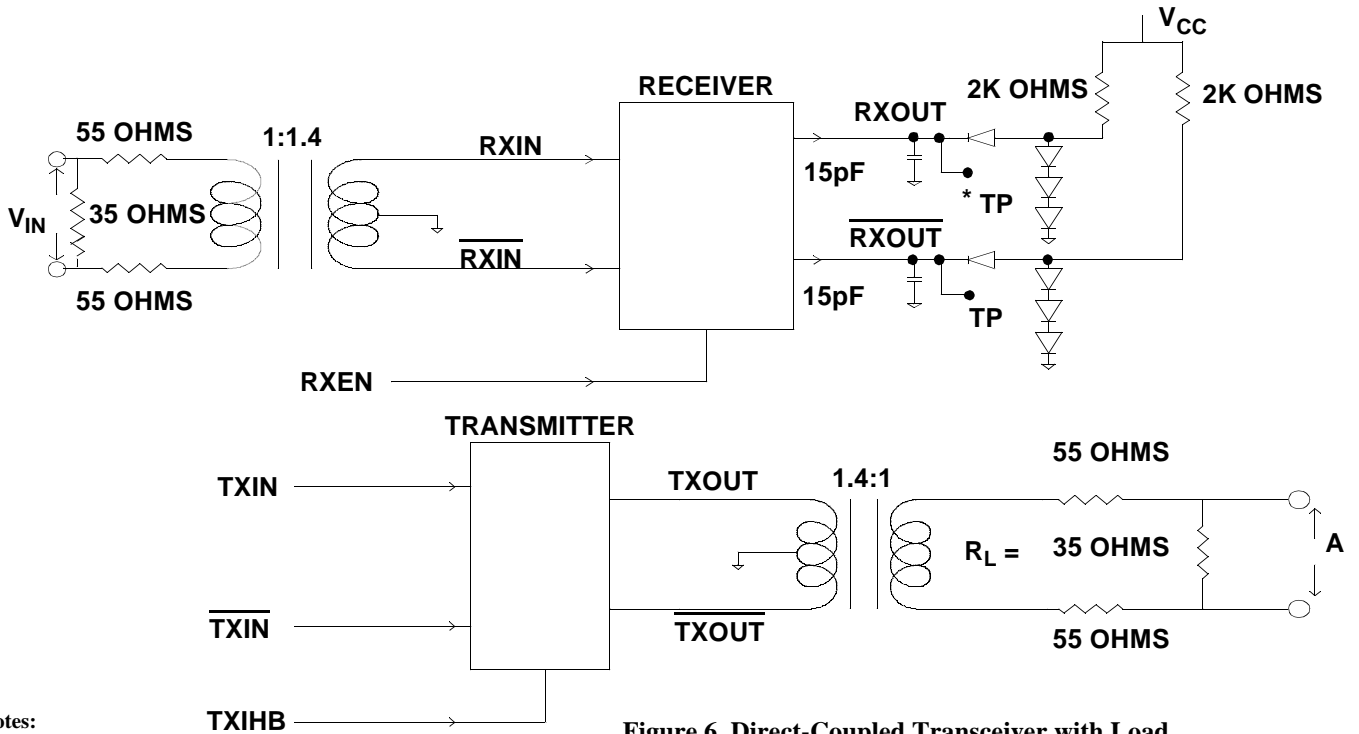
$V_{CC}$

RECEIVER

2K OHMS

2K OHMS

55 OHMS

1:1.4

RXOUT

RXIN

$V_{IN}$

35 OHMS

15pF

* TP

$\overline{RXOUT}$

$\overline{RXIN}$

55 OHMS

15pF

TP

RXEN

TRANSMITTER

55 OHMS

TXIN

TXOUT

1.4:1

$R_L$ =

35 OHMS

A

$\overline{TXIN}$

$\overline{TXOUT}$

55 OHMS

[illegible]otes:

TXIHB

Figure 6. Direct-Coupled Transceiver with Load